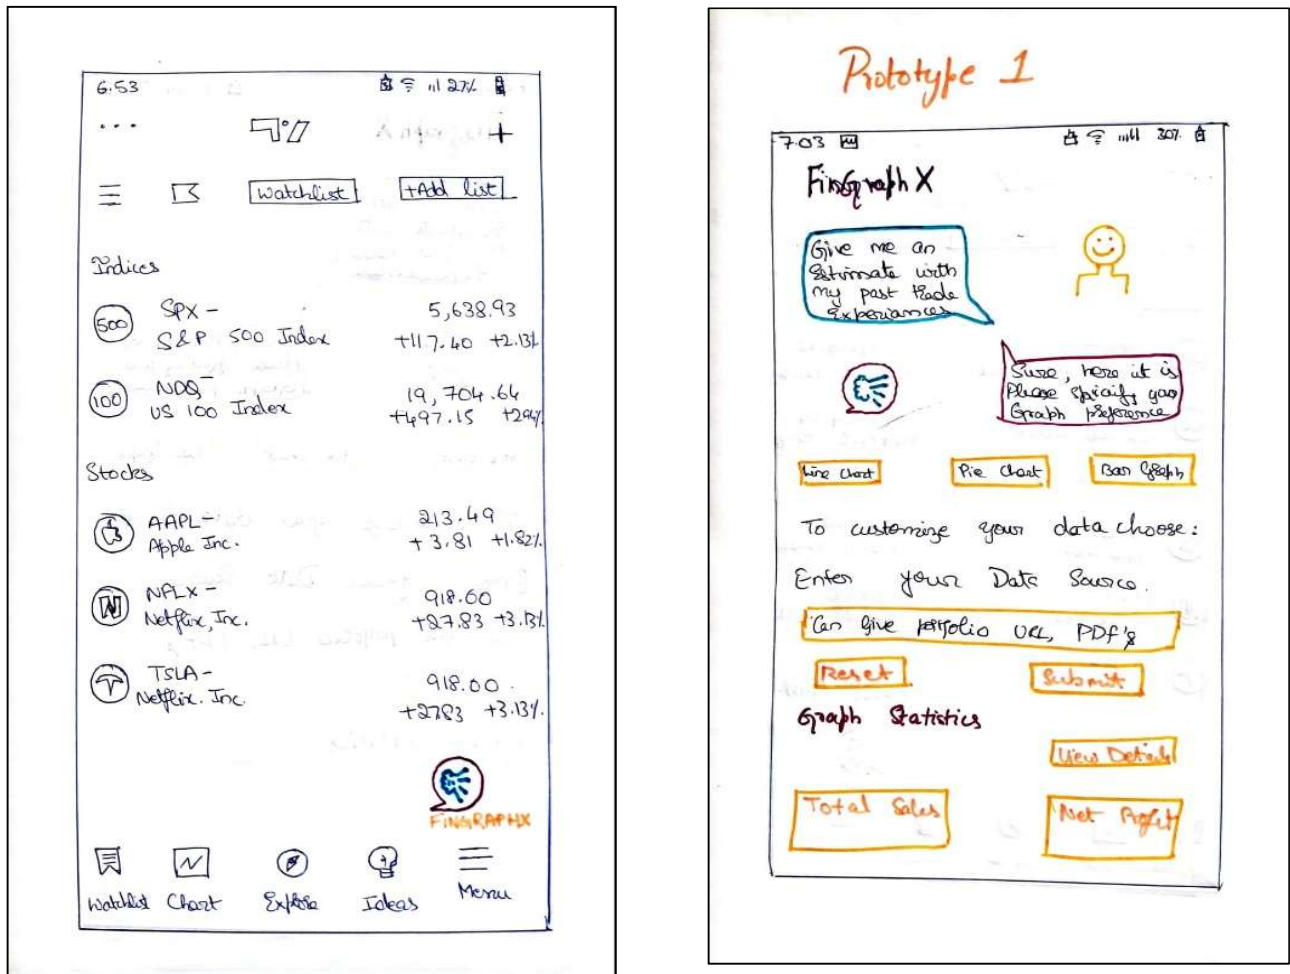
6:53 27%

Watchlist +Add list

Indices

500 SPX - S&P 500 Index 5,638.93 +117.40 +2.13%

100 NDQ - US 100 Index 19,704.64 +497.15 +2.94%

Stocks

AAPL - Apple Inc. 213.49 +3.81 +1.82%

NFLX - Netflix, Inc. 918.60 +27.83 +3.13%

TSLA - Netflix. Inc. 918.00 +27.83 +3.13%

FINGRAPHX

Watchlist Chart Explore Ideas Menu

Prototype 1

7:03 30%

FinGraph X

Give me an Estimate with my past trade experiences

Sure, here it is Please specify your Graph preference

Line Chart Pie Chart Bar Graph

To customize your data choose:

Enter your Data Source.

Can give portfolio URL, PDF's

Reset Submit

Graph Statistics

View Details

Total Sales Net Profit